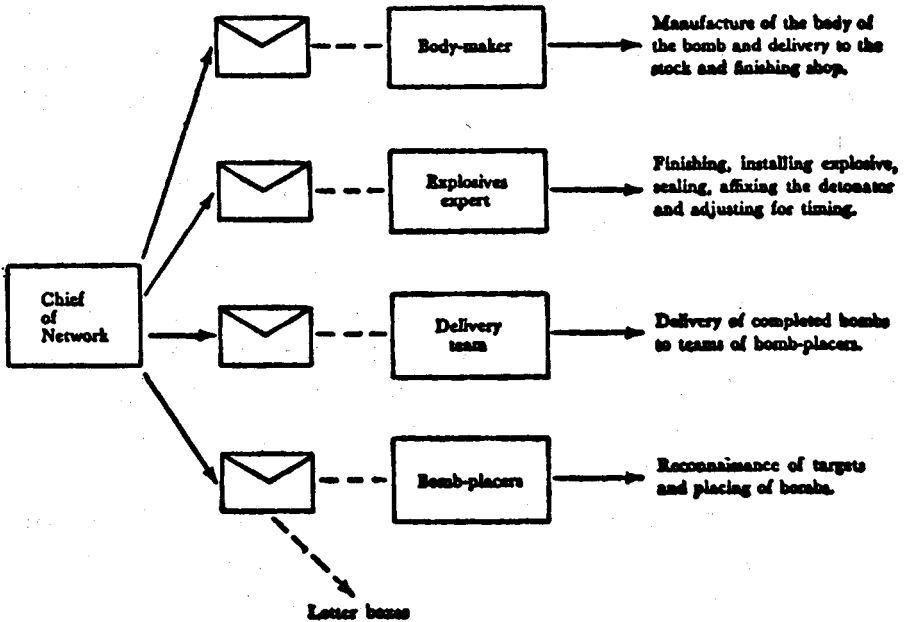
Chief of Network

Body-maker

Manufacture of the body of the bomb and delivery to the stock and finishing shop.

Explosives expert

Finishing, installing explosive, sealing, affixing the detonator and adjusting for timing.

Delivery team

Delivery of completed bombs to teams of bomb-placers.

Bomb-placers

Reconnaissance of targets and placing of bombs.

Letter boxes